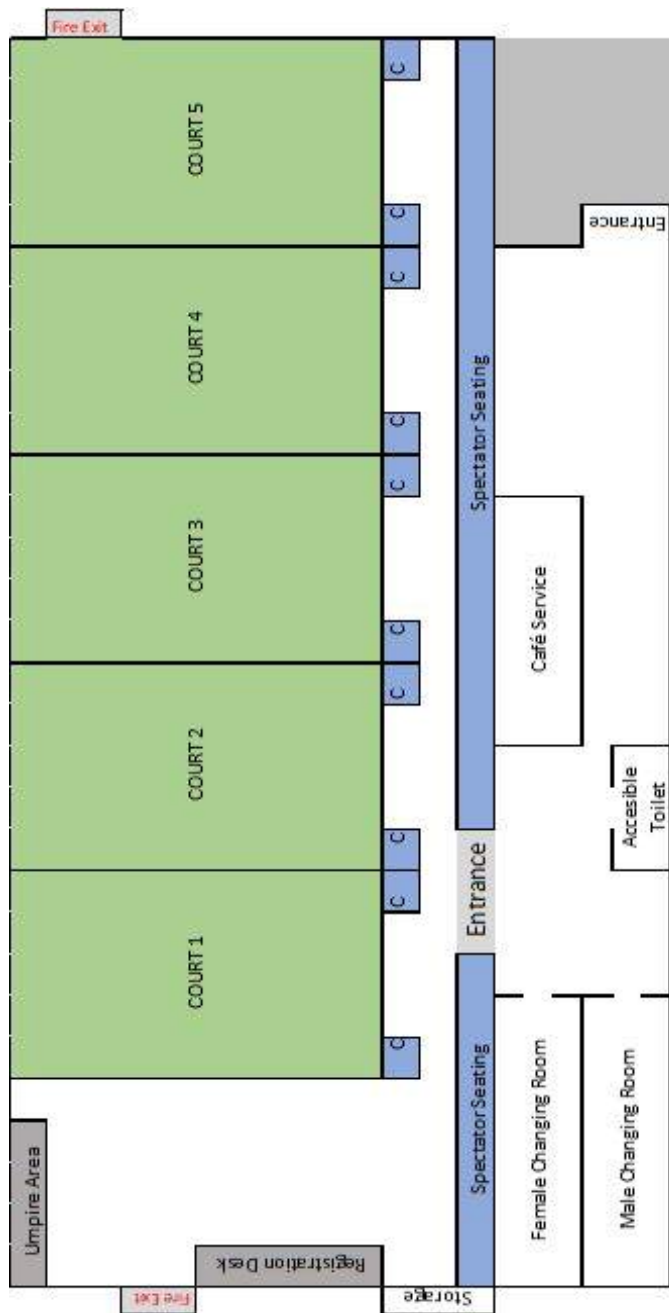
Fire Exit

COURT 5

COURT 4

COURT 3

COURT 2

COURT 1

C

C

C

C

C

C

C

C

C

C

Entrance

Spectator Seating

Café Service

Accesible Toilet

Entrance

Spectator Seating

Female Changing Room

Male Changing Room

Umpire Area

Registration Desk

Fire Exit

Storage